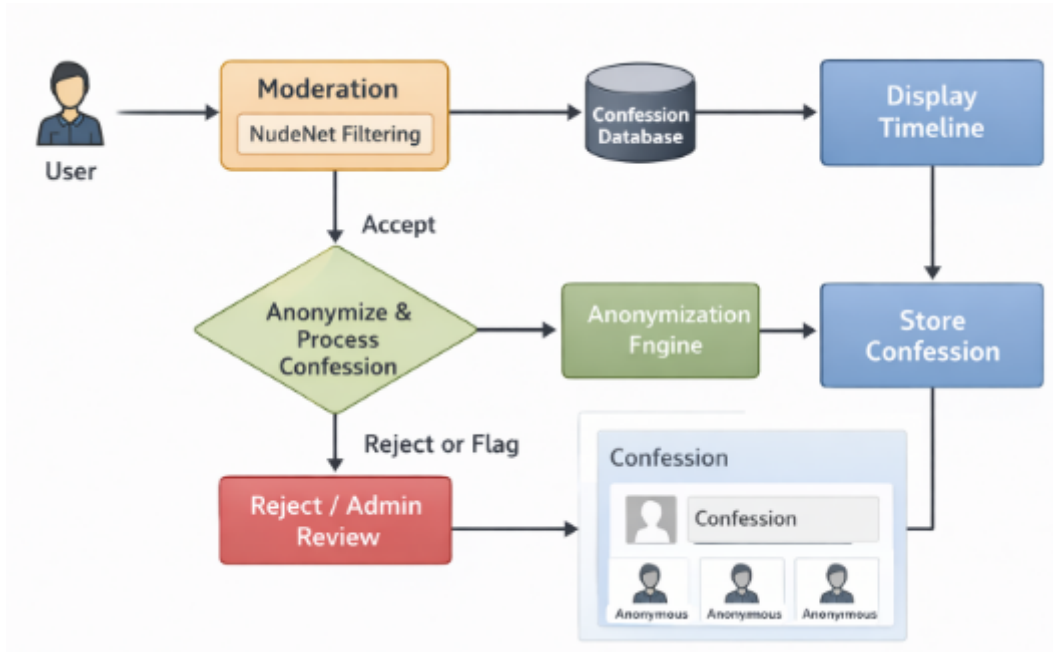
User

Moderation

NudeNet Filtering

Confession Database

Display Timeline

Accept

Anonymize & Process Confession

Anonymization Fngine

Store Confession

Reject or Flag

Reject / Admin Review

Confession

Confession

Anonymous

Anonymous

Anonymous